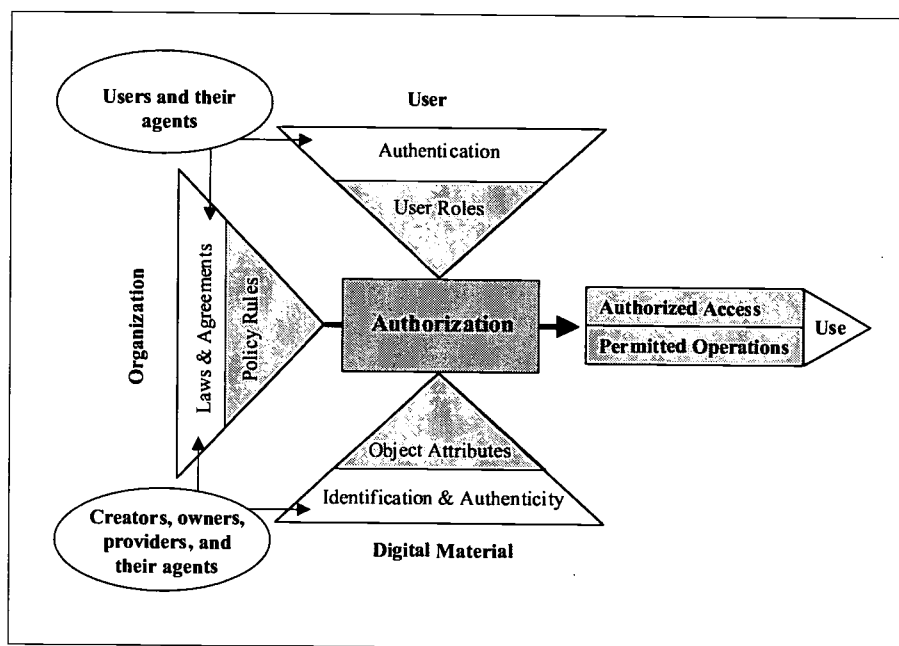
Users and their agents

User

Authentication

User Roles

Organization

Laws & Agreements

Policy Rules

Authorization

Authorized Access

Permitted Operations

Use

Object Attributes

Identification & Authenticity

Creators, owners, providers, and their agents

Digital Material